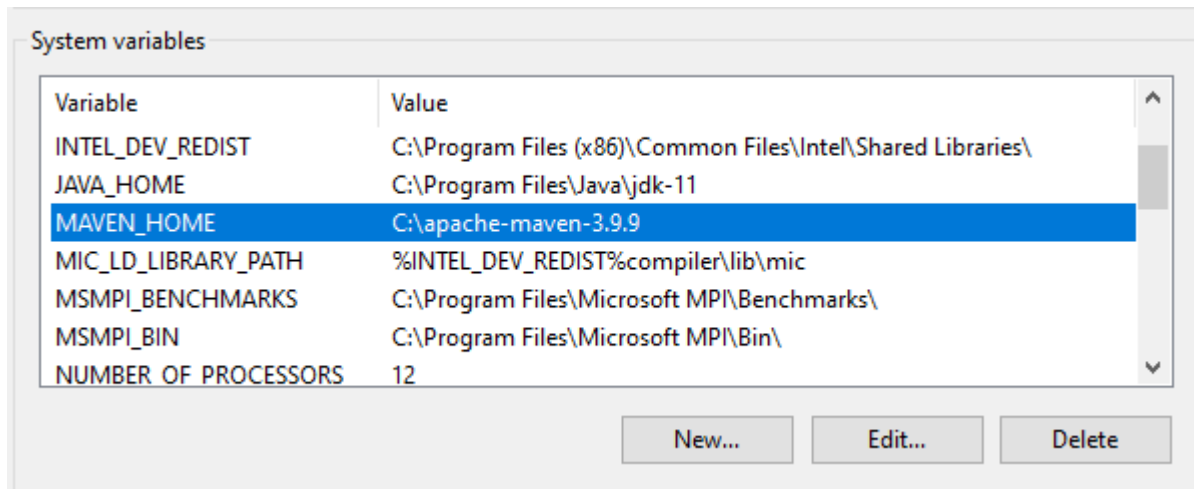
System variables

| Variable | Value |
|---|---|
| INTEL_DEV_REDIST | C:\Program Files (x86)\Common Files\Intel\Shared Libraries\ |
| JAVA_HOME | C:\Program Files\Java\jdk-11 |
| MAVEN_HOME | C:\apache-maven-3.9.9 |
| MIC_LD_LIBRARY_PATH | %INTEL_DEV_REDIST%compiler\lib\mic |
| MSMPI_BENCHMARKS | C:\Program Files\Microsoft MPI\Benchmarks\ |
| MSMPI_BIN | C:\Program Files\Microsoft MPI\Bin\ |
| NUMBER_OF_PROCESSORS | 12 |

New... Edit... Delete